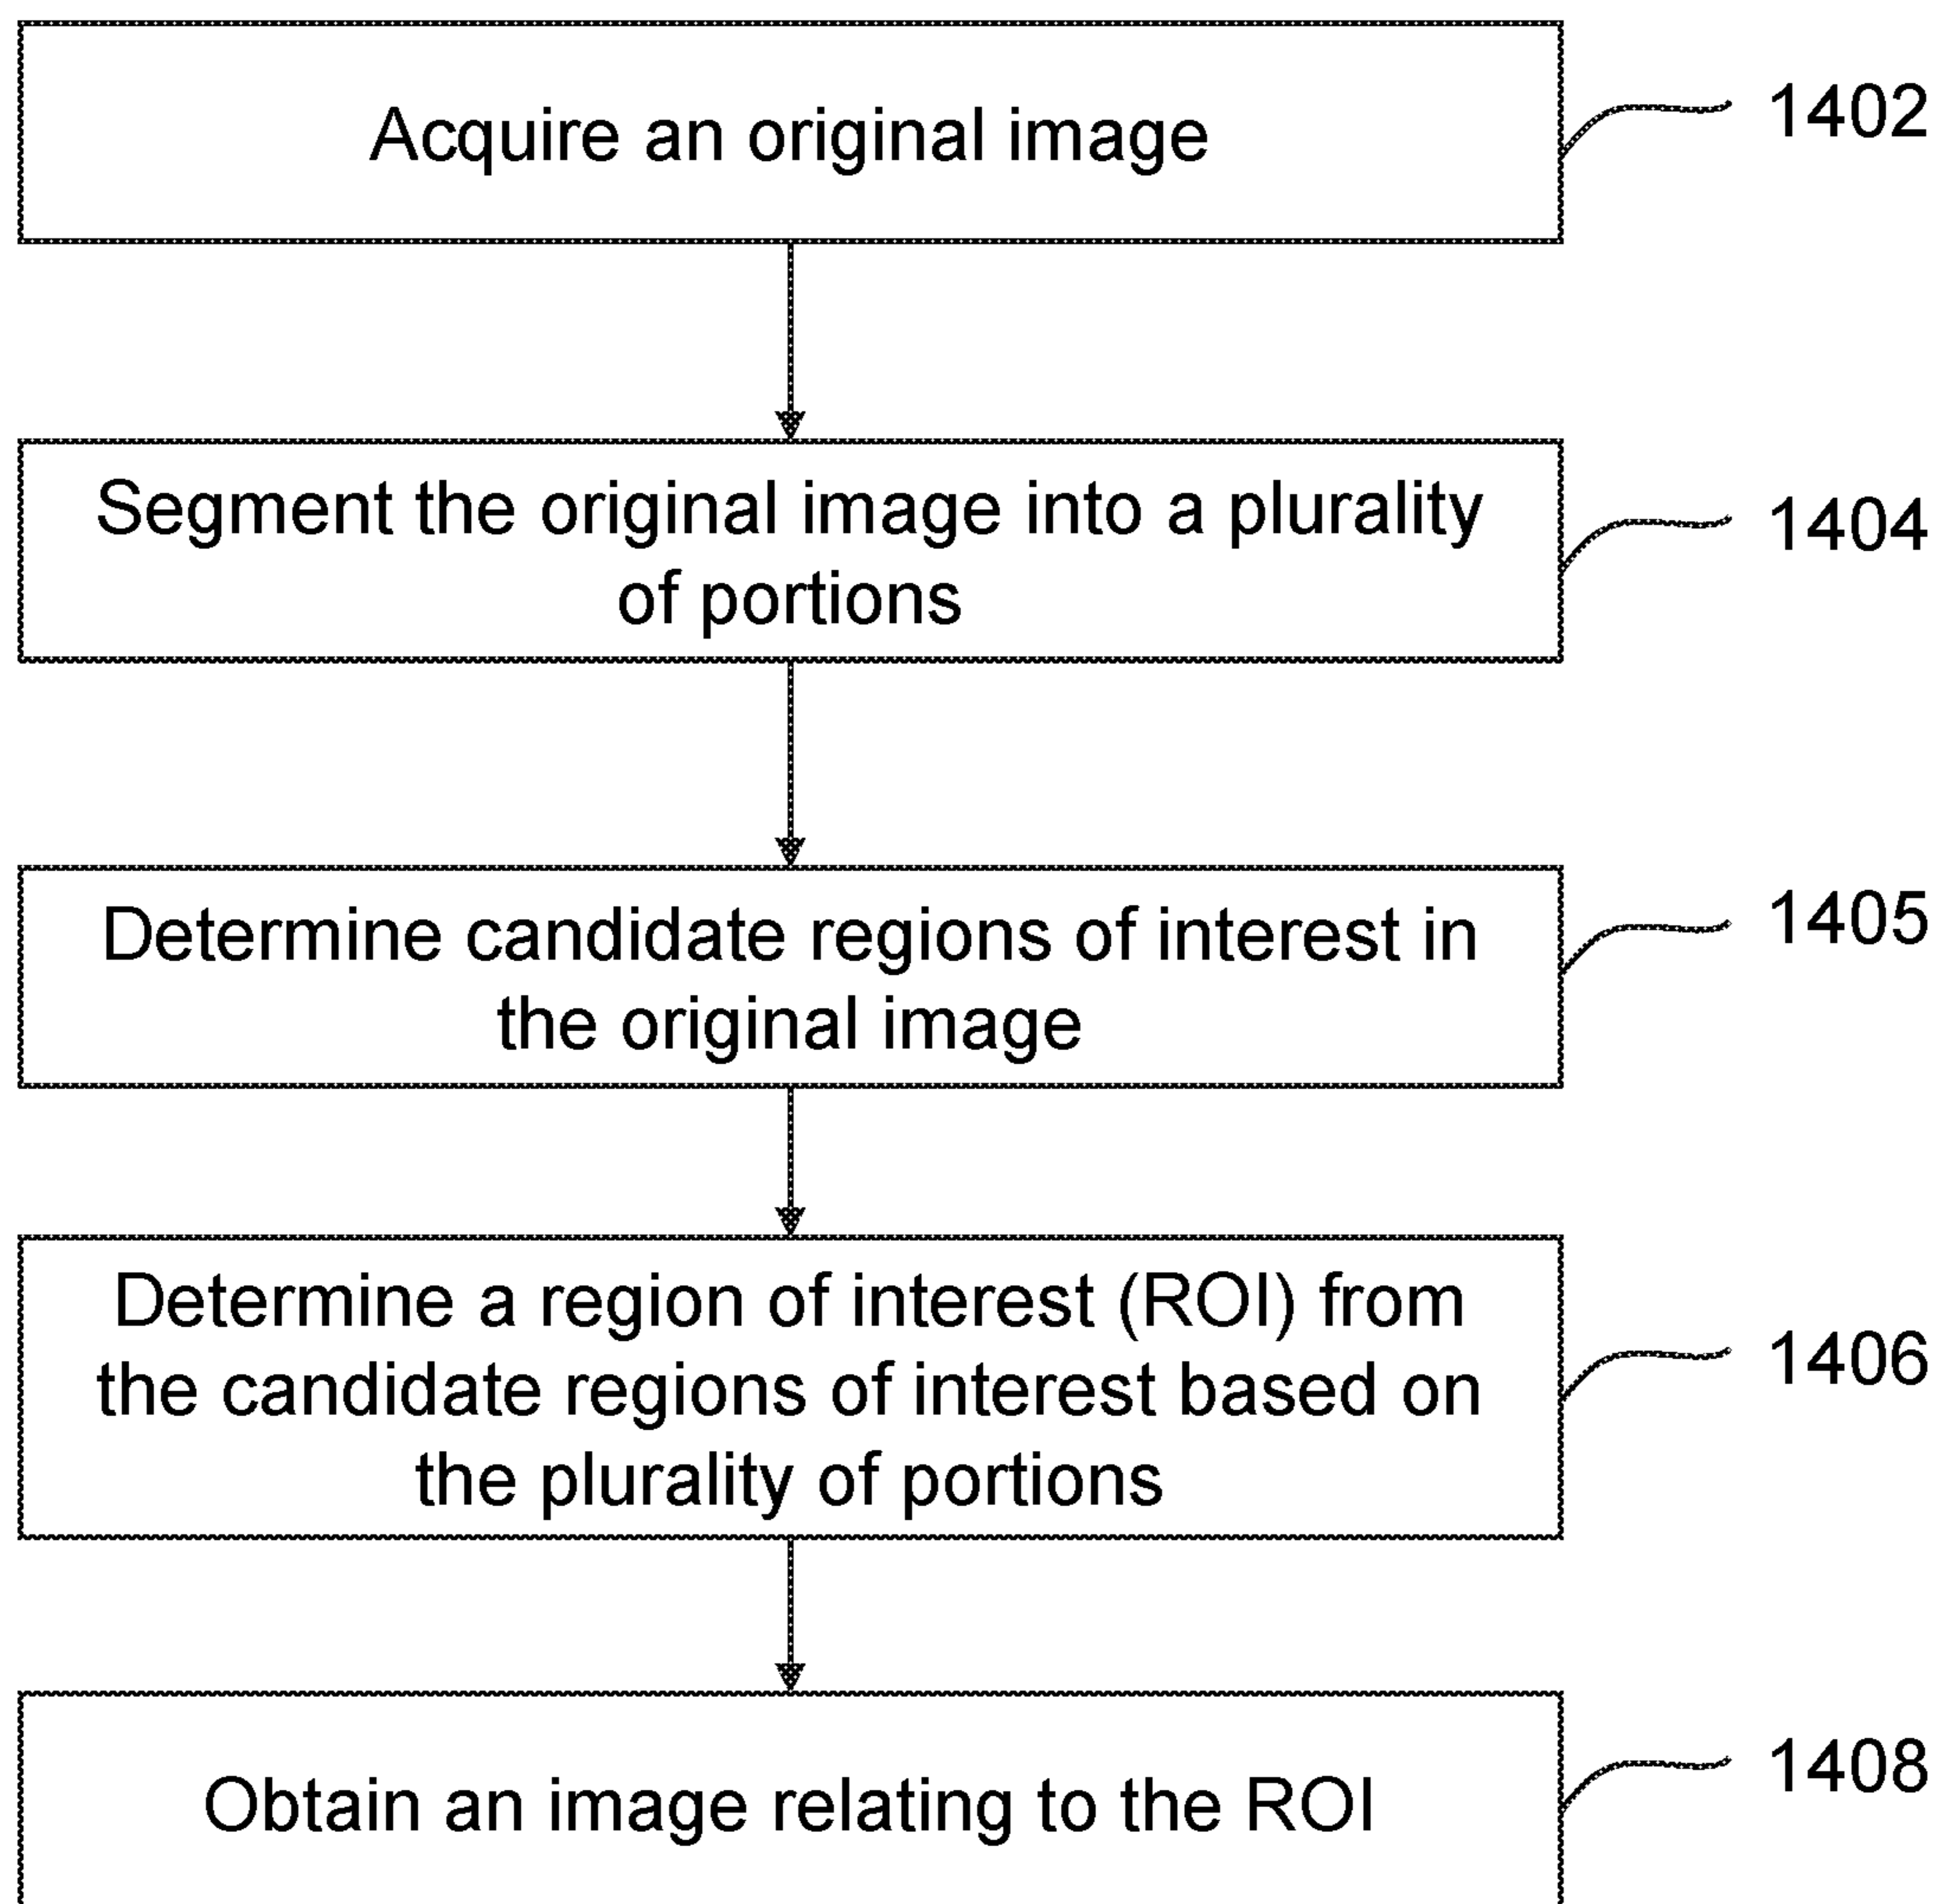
Acquire an original image

1402

Segment the original image into a plurality of portions

1404

Determine candidate regions of interest in the original image

1405

Determine a region of interest (ROI) from the candidate regions of interest based on the plurality of portions

1406

Obtain an image relating to the ROI

1408